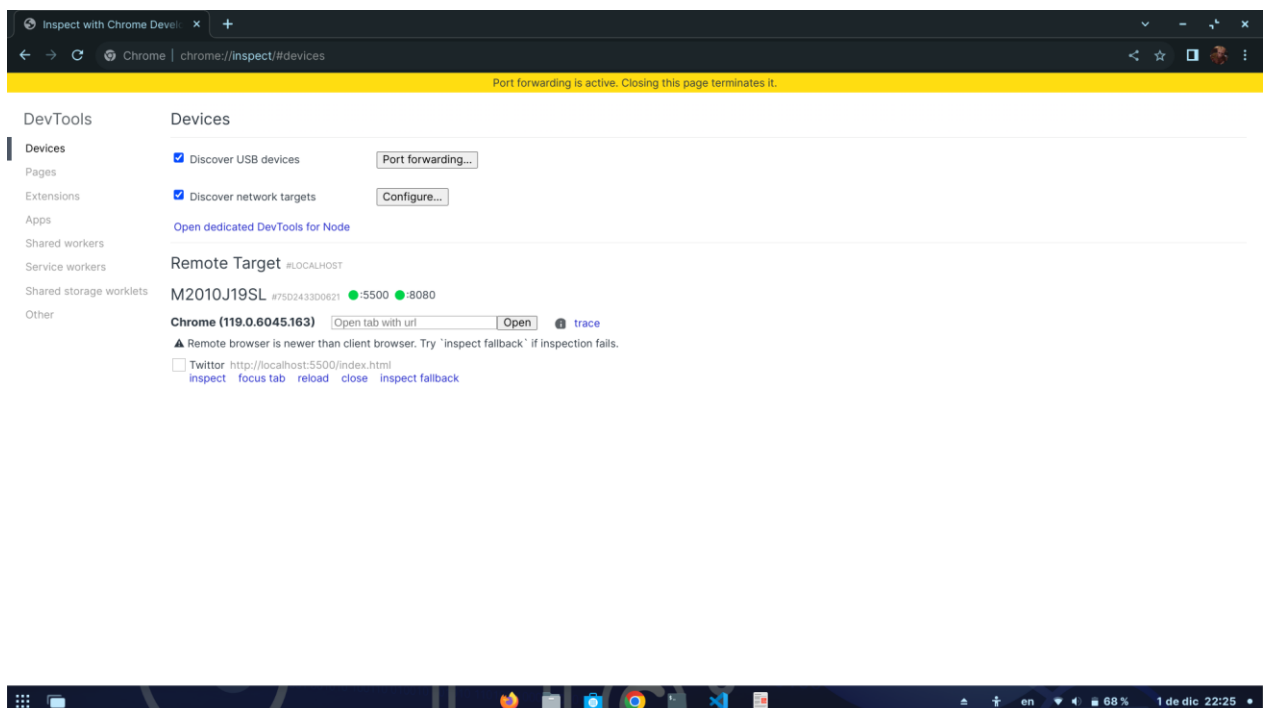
Inspect with Chrome Devel ×

Chrome | chrome://inspect/#devices

Port forwarding is active. Closing this page terminates it.

DevTools

Devices
Pages
Extensions
Apps
Shared workers
Service workers
Shared storage worklets
Other

Devices

Discover USB devices Port forwarding...

Discover network targets Configure...

Open dedicated DevTools for Node

Remote Target #LOCALHOST

M2010J19SL #75D2433D0621 :5500 :8080

Chrome (119.0.6045.163) Open tab with url Open trace

Remote browser is newer than client browser. Try `inspect fallback` if inspection fails.

Twitter http://localhost:5500/index.html
inspect focus tab reload close inspect fallback

en 68 % 1 de dic 22:25